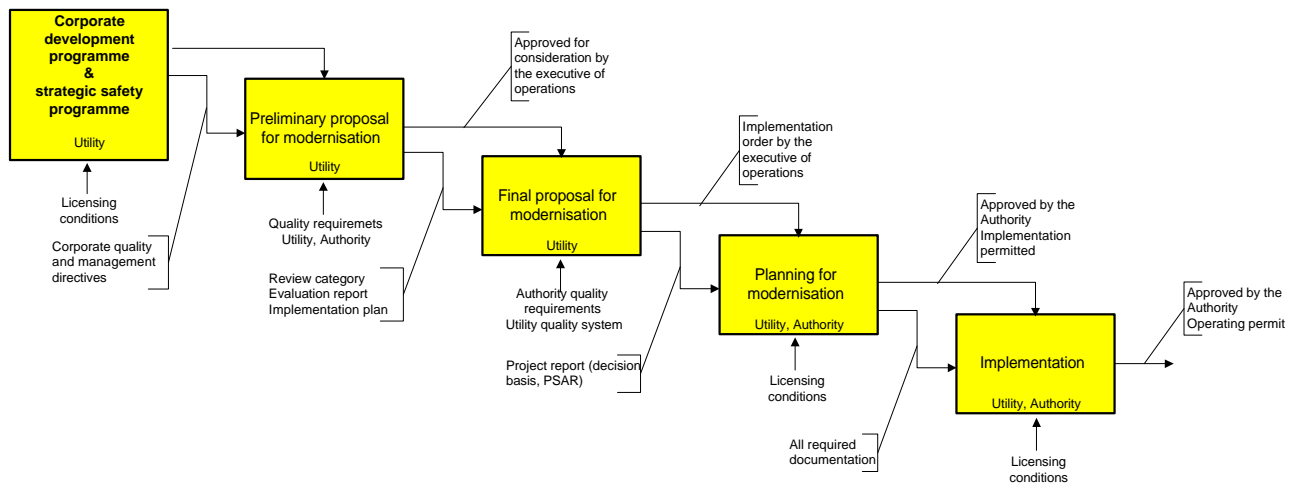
Corporate development programme & strategic safety programme

Utility

Licensing conditions

Corporate quality and management directives

Preliminary proposal for modernisation

Utility

Quality requiremets Utility, Authority

Review category Evaluation report Implementation plan

Approved for consideration by the executive of operations

Final proposal for modernisation

Utility

Authority quality requirements Utility quality system

Project report (decision basis, PSAR)

Implementation order by the executive of operations

Planning for modernisation

Utility, Authority

Licensing conditions

All required documentation

Approved by the Authority Implementation permitted

Implementation

Utility, Authority

Licensing conditions

Approved by the Authority Operating permit